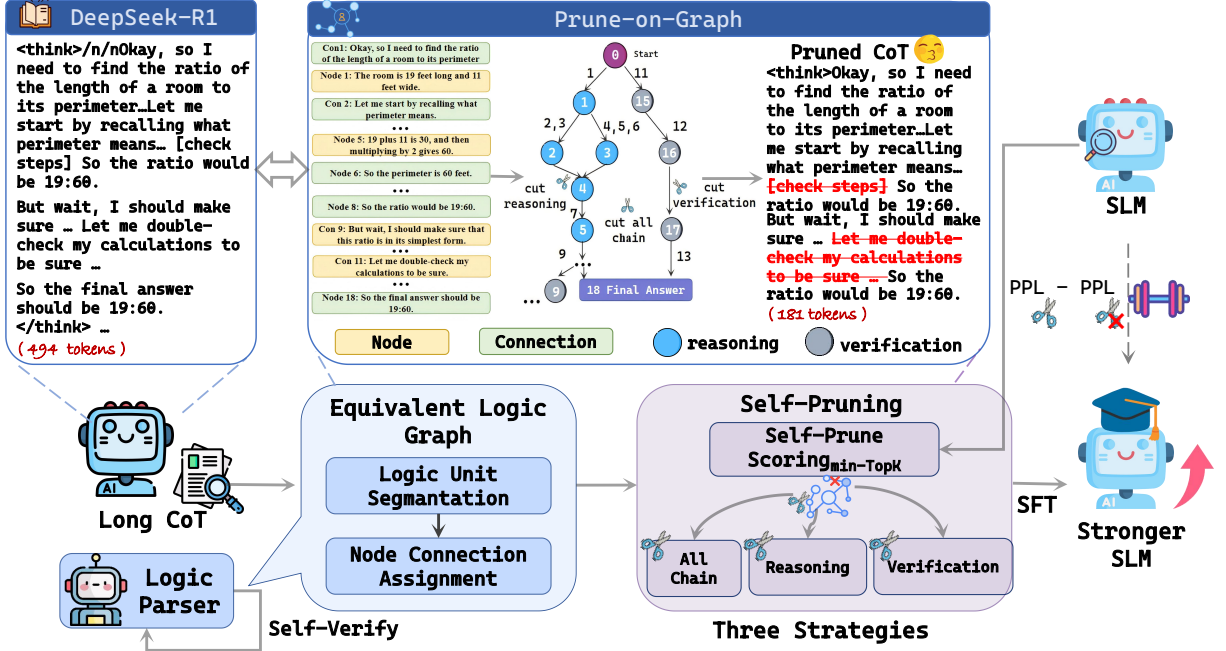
DeepSeek-R1

<think>/n/nOkay, so I need to find the ratio of the length of a room to its perimeter…Let me start by recalling what perimeter means… [check steps] So the ratio would be 19:60.

But wait, I should make sure … Let me double-check my calculations to be sure …

So the final answer should be 19:60.
</think> …
( 494 tokens )

Prune-on-Graph

Con1: Okay, so I need to find the ratio of the length of a room to its perimeter
Node 1: The room is 19 feet long and 11 feet wide.
Con 2: Let me start by recalling what perimeter means.
…
Node 5: 19 plus 11 is 30, and then multiplying by 2 gives 60.
Node 6: So the perimeter is 60 feet.
…
Node 8: So the ratio would be 19:60.
Con 9: But wait, I should make sure that this ratio is in its simplest form.
…
Con 11: Let me double-check my calculations to be sure.
…
Node 18: So the final answer should be 19:60.

0 Start
1 11
1 15
2,3 4,5,6 12
2 3 16
cut reasoning 4
7
5
cut all chain
cut verification
17
9 13
… 9 18 Final Answer

Pruned CoT
<think>Okay, so I need to find the ratio of the length of a room to its perimeter…Let me start by recalling what perimeter means… [check steps] So the ratio would be 19:60.
But wait, I should make sure … Let me double-check my calculations to be sure … So the ratio would be 19:60.
( 181 tokens )

Node
Connection
reasoning
verification

SLM
PPL − PPL

Equivalent Logic Graph
Logic Unit Segmentation
Node Connection Assignment

Self-Pruning
Self-Prune Scoring$_{\text{min-TopK}}$
All Chain
Reasoning
Verification
Three Strategies

SFT
Stronger SLM

Long CoT
Logic Parser
Self-Verify